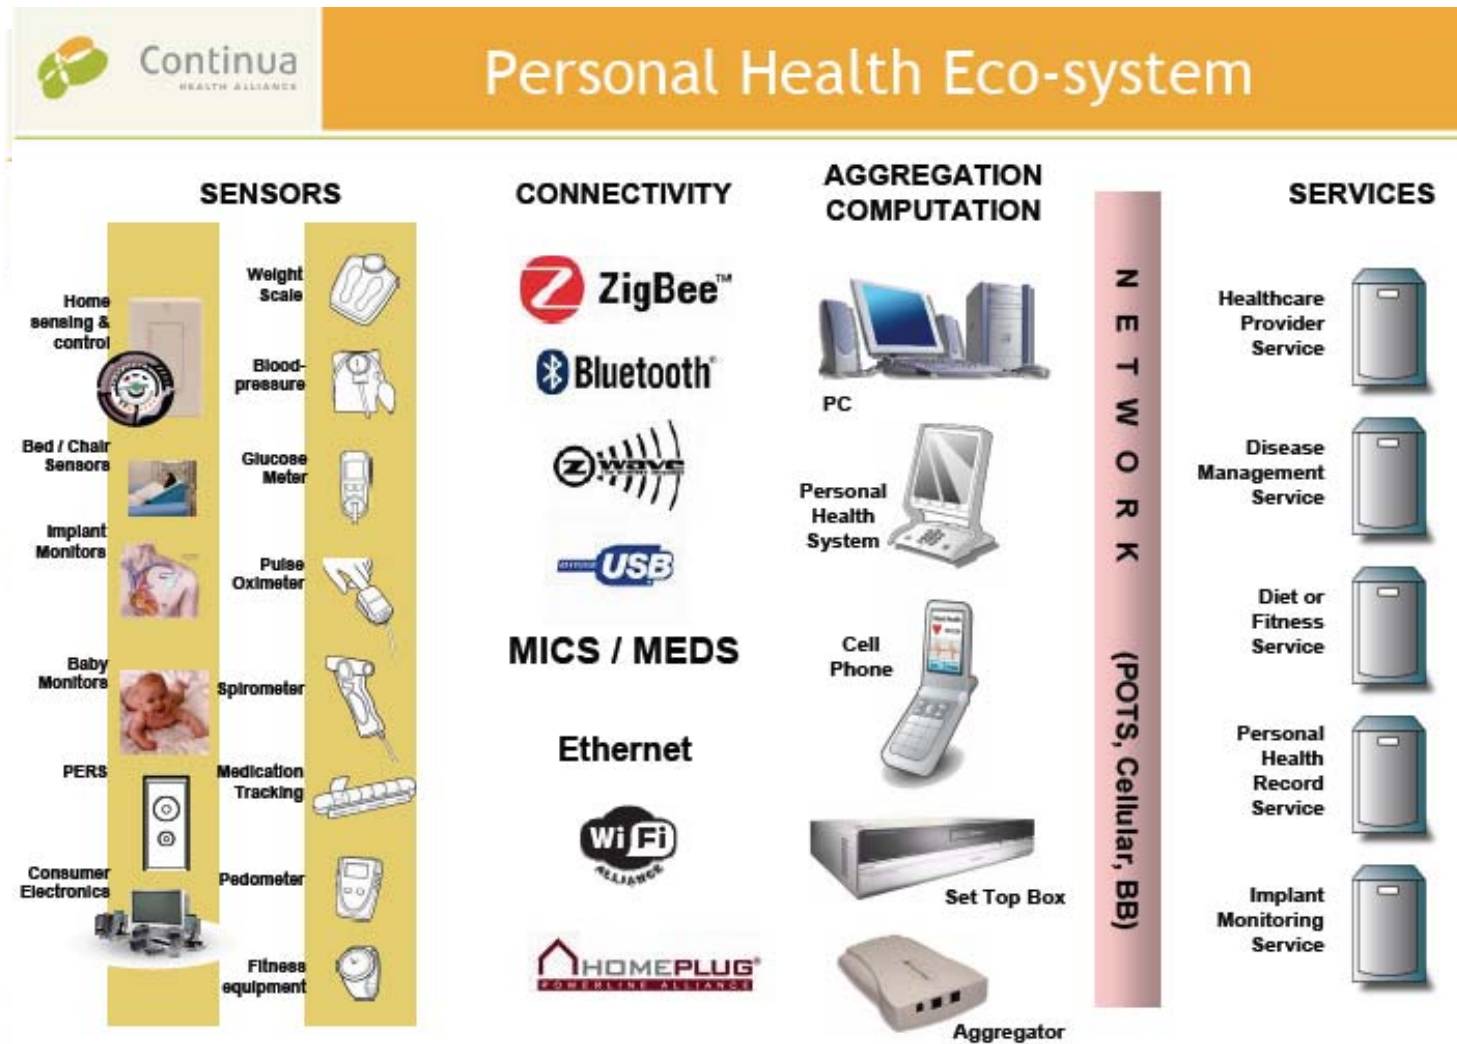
Continua
HEALTH ALLIANCE

Personal Health Eco-system

SENSORS

Home sensing & control

Bed / Chair Sensors

Implant Monitors

Baby Monitors

PERS

Consumer Electronics

Weight Scale

Blood-pressure

Glucose Meter

Pulse Oximeter

Spirometer

Medication Tracking

Pedometer

Fitness equipment

CONNECTIVITY

ZigBee™

Bluetooth®

Z-wave

USB

MICS / MEDS

Ethernet

Wi Fi ALLIANCE

HOMEPLUG®
POWERLINE ALLIANCE

AGGREGATION COMPUTATION

PC

Personal Health System

Cell Phone

Set Top Box

Aggregator

NETWORK (POTS, Cellular, BB)

SERVICES

Healthcare Provider Service

Disease Management Service

Diet or Fitness Service

Personal Health Record Service

Implant Monitoring Service